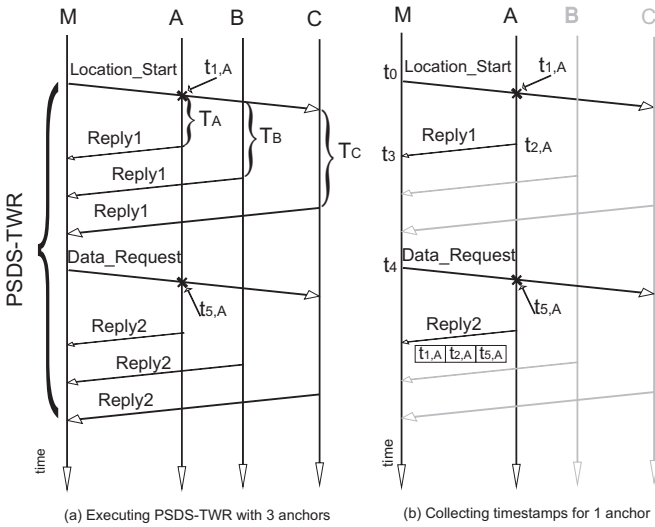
M A B C

Location_Start
$t_{1,A}$
$T_A$
$T_B$
$T_C$
Reply1
Reply1
Reply1
PSDS-TWR
Data_Request
$t_{5,A}$
Reply2
Reply2
Reply2
time

(a) Executing PSDS-TWR with 3 anchors

M A B C

$t_0$
Location_Start
$t_{1,A}$
Reply1
$t_{2,A}$
$t_3$
$t_4$
Data_Request
$t_{5,A}$
Reply2
$t_{1,A}$ $t_{2,A}$ $t_{5,A}$
time

(b) Collecting timestamps for 1 anchor